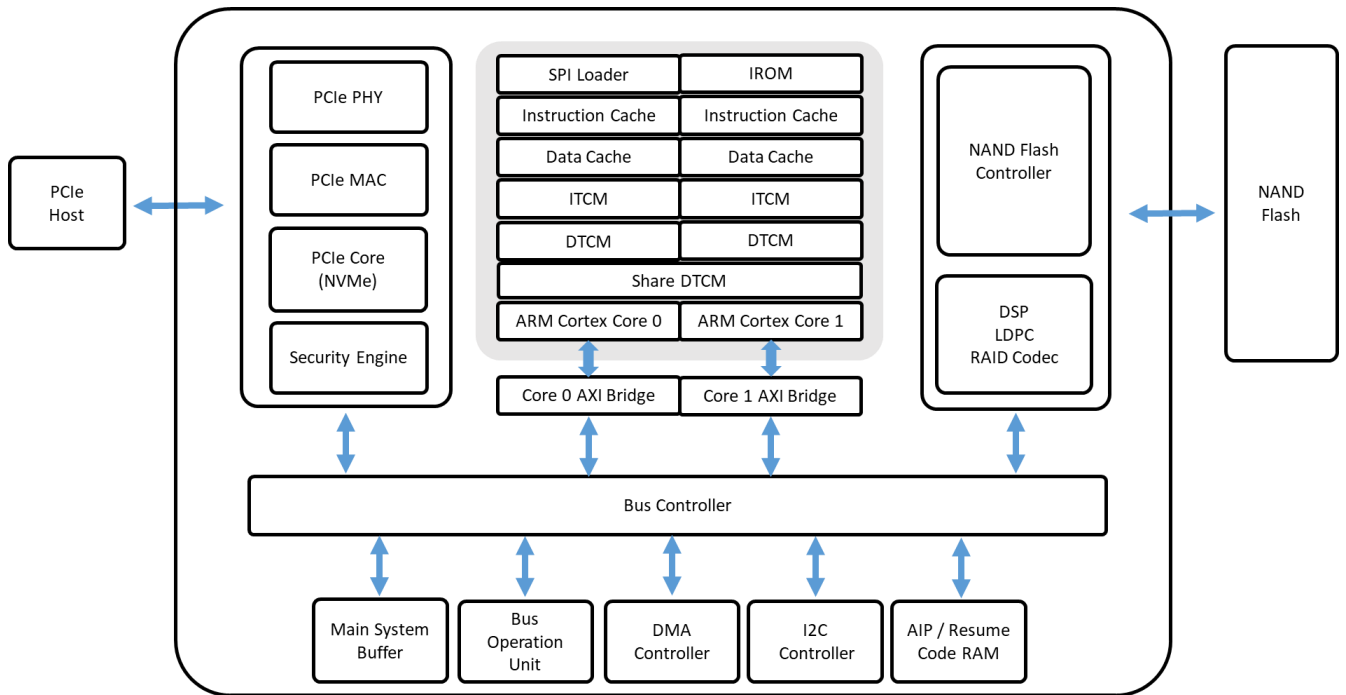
PCIe Host

PCIe PHY

PCIe MAC

PCIe Core (NVMe)

Security Engine

SPI Loader

IROM

Instruction Cache

Instruction Cache

Data Cache

Data Cache

ITCM

ITCM

DTCM

DTCM

Share DTCM

ARM Cortex Core 0

ARM Cortex Core 1

Core 0 AXI Bridge

Core 1 AXI Bridge

NAND Flash Controller

DSP
LDPC
RAID Codec

NAND Flash

Bus Controller

Main System Buffer

Bus Operation Unit

DMA Controller

I2C Controller

AIP / Resume Code RAM